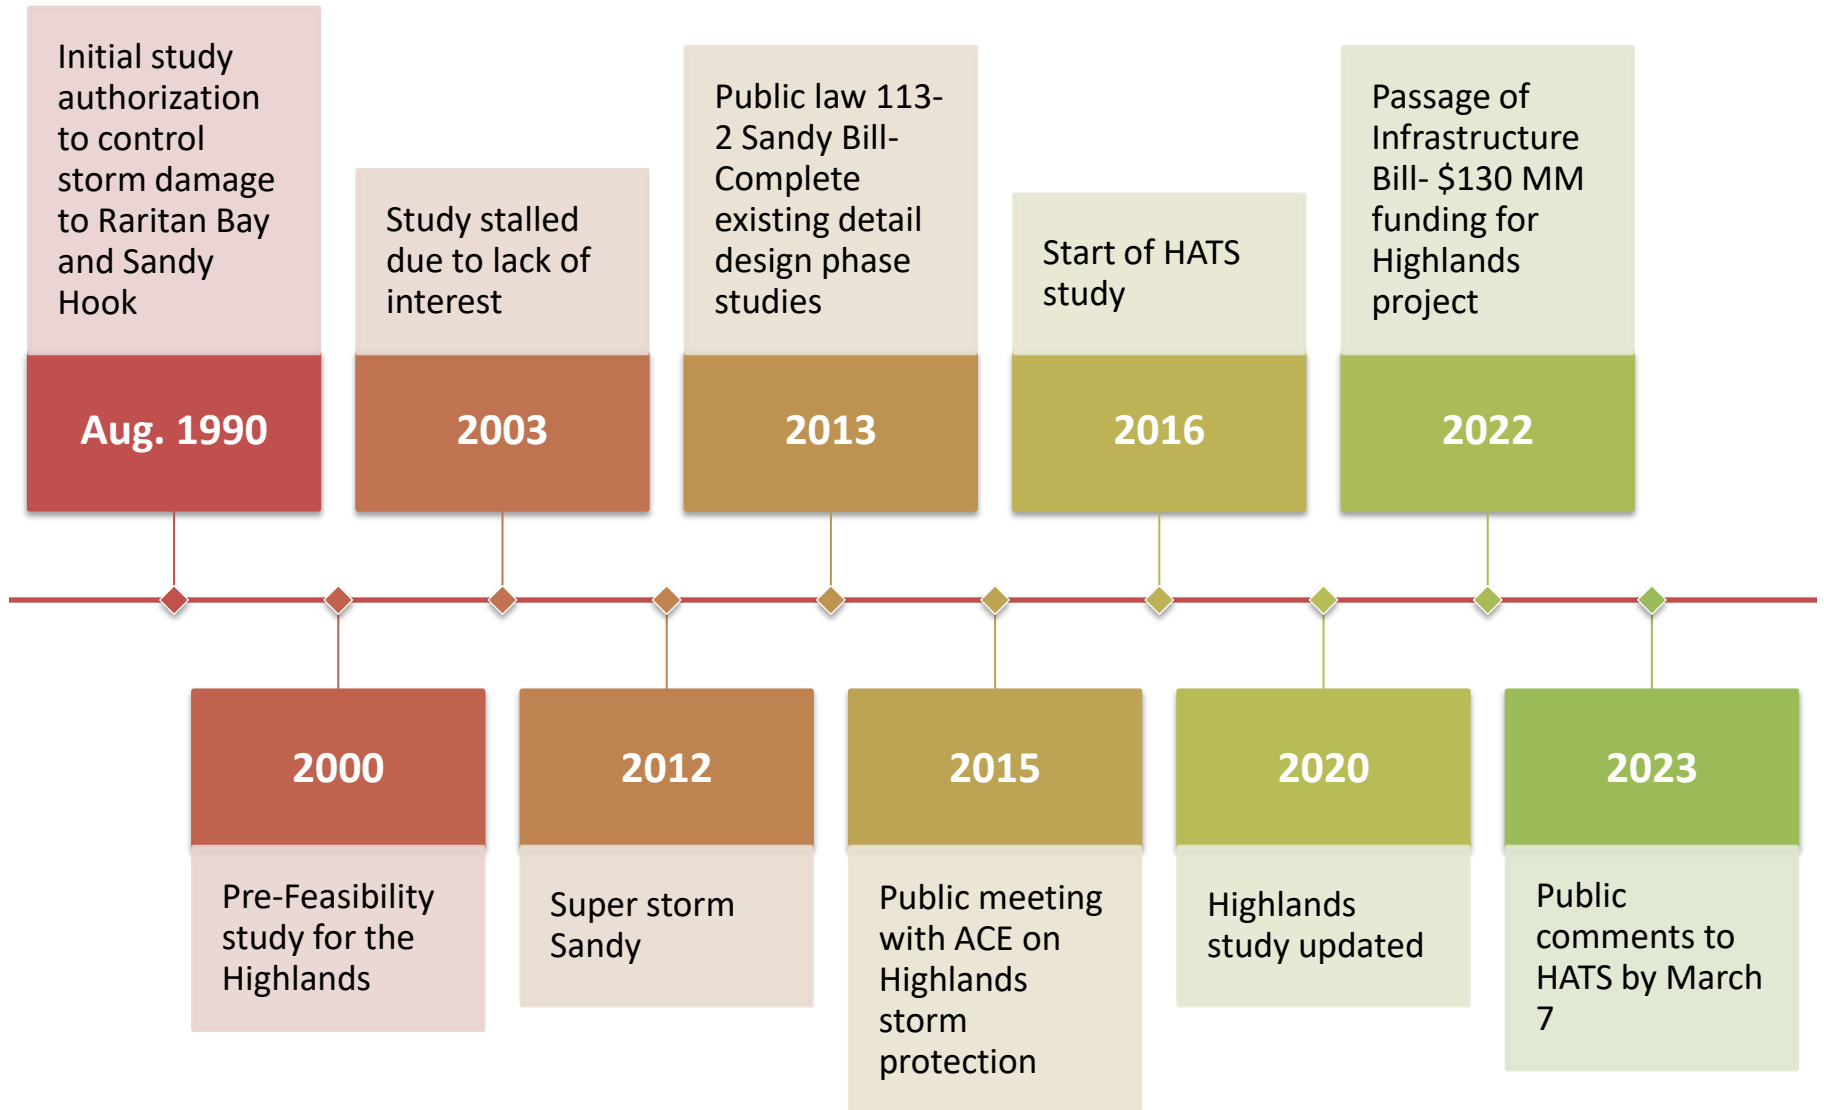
Aug. 1990

Initial study authorization to control storm damage to Raritan Bay and Sandy Hook

2000

Pre-Feasibility study for the Highlands

2003

Study stalled due to lack of interest

2012

Super storm Sandy

2013

Public law 113-2 Sandy Bill- Complete existing detail design phase studies

2015

Public meeting with ACE on Highlands storm protection

2016

Start of HATS study

2020

Highlands study updated

2022

Passage of Infrastructure Bill- $130 MM funding for Highlands project

2023

Public comments to HATS by March 7